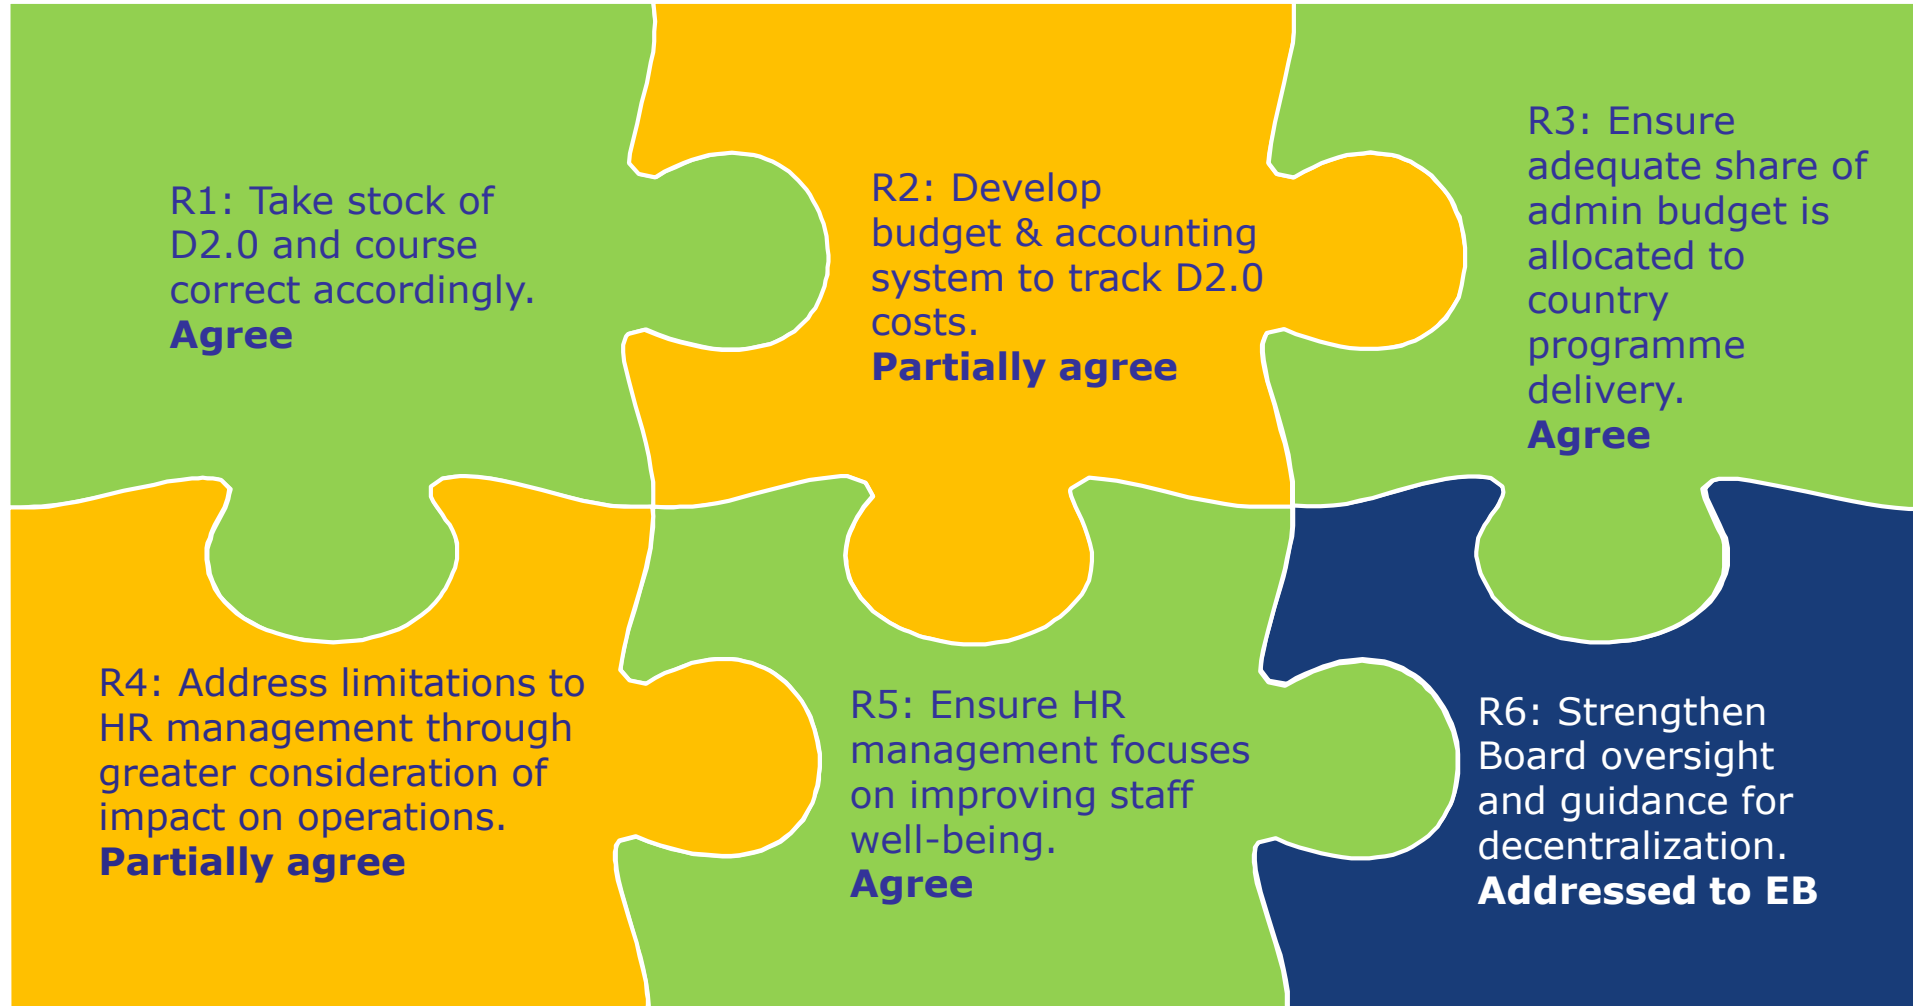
R1: Take stock of D2.0 and course correct accordingly.
**Agree**

R2: Develop budget & accounting system to track D2.0 costs.
**Partially agree**

R3: Ensure adequate share of admin budget is allocated to country programme delivery.
**Agree**

R4: Address limitations to HR management through greater consideration of impact on operations.
**Partially agree**

R5: Ensure HR management focuses on improving staff well-being.
**Agree**

R6: Strengthen Board oversight and guidance for decentralization.
**Addressed to EB**